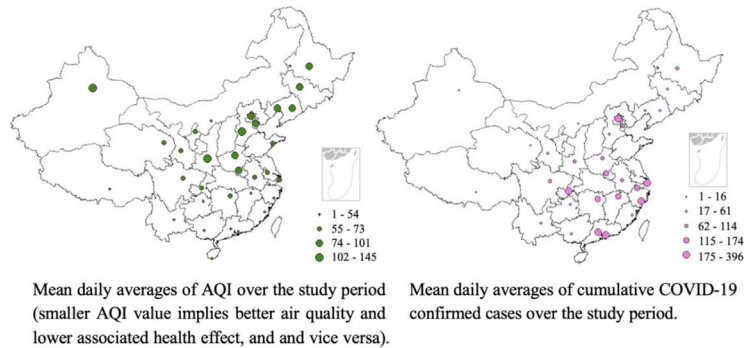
1 - 54
55 - 73
74 - 101
102 - 145

Mean daily averages of AQI over the study period (smaller AQI value implies better air quality and lower associated health effect, and and vice versa).

1 - 16
17 - 61
62 - 114
115 - 174
175 - 396

Mean daily averages of cumulative COVID-19 confirmed cases over the study period.